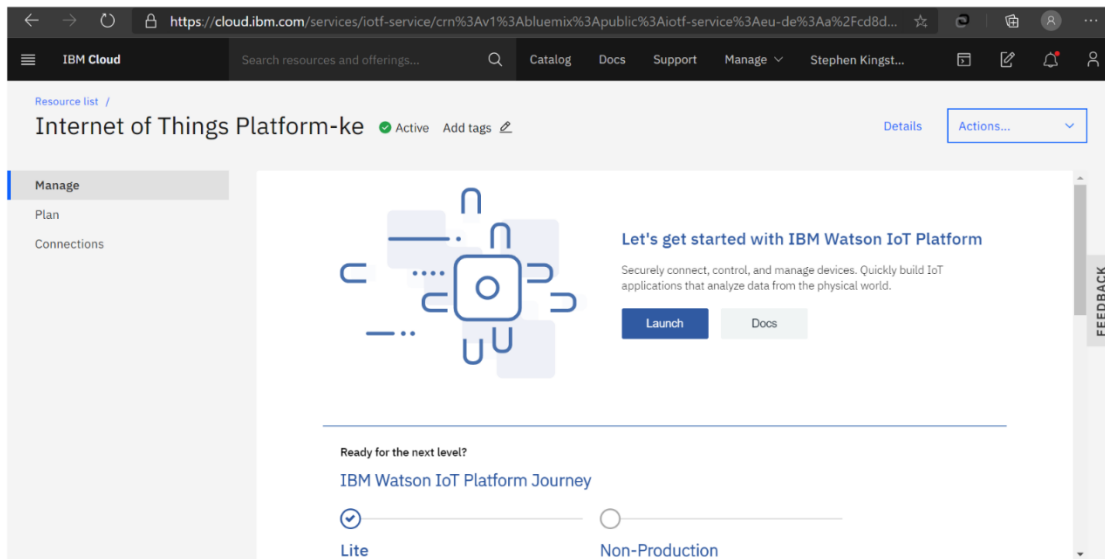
https://cloud.ibm.com/services/iotf-service/crn%3Av1%3Abluemix%3Apublic%3Aiotf-service%3Aeu-de%3Aa%2Fcd8d...

IBM Cloud

Search resources and offerings...

Catalog Docs Support Manage Stephen Kingst...

Resource list /

Internet of Things Platform-ke Active Add tags

Details

Actions...

Manage

Plan

Connections

Let's get started with IBM Watson IoT Platform

Securely connect, control, and manage devices. Quickly build IoT applications that analyze data from the physical world.

Launch

Docs

FEEDBACK

Ready for the next level?

IBM Watson IoT Platform Journey

Lite

Non-Production